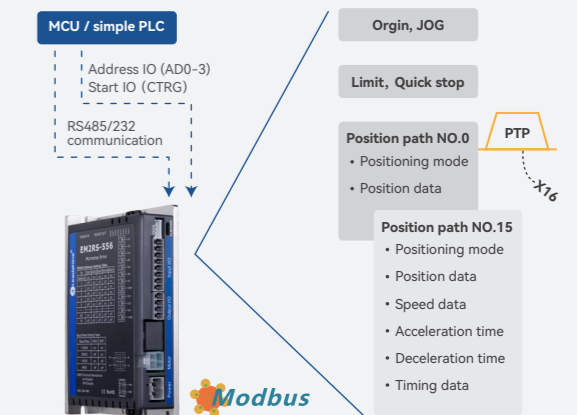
MCU / simple PLC

Address IO (AD0-3)
Start IO (CTRG)

RS485/232
communication

EM2RS-556

Modbus

Orgin, JOG

Limit, Quick stop

Position path NO.0
• Positioning mode
• Position data

PTP

X16

Position path NO.15
• Positioning mode
• Position data
• Speed data
• Acceleration time
• Deceleration time
• Timing data